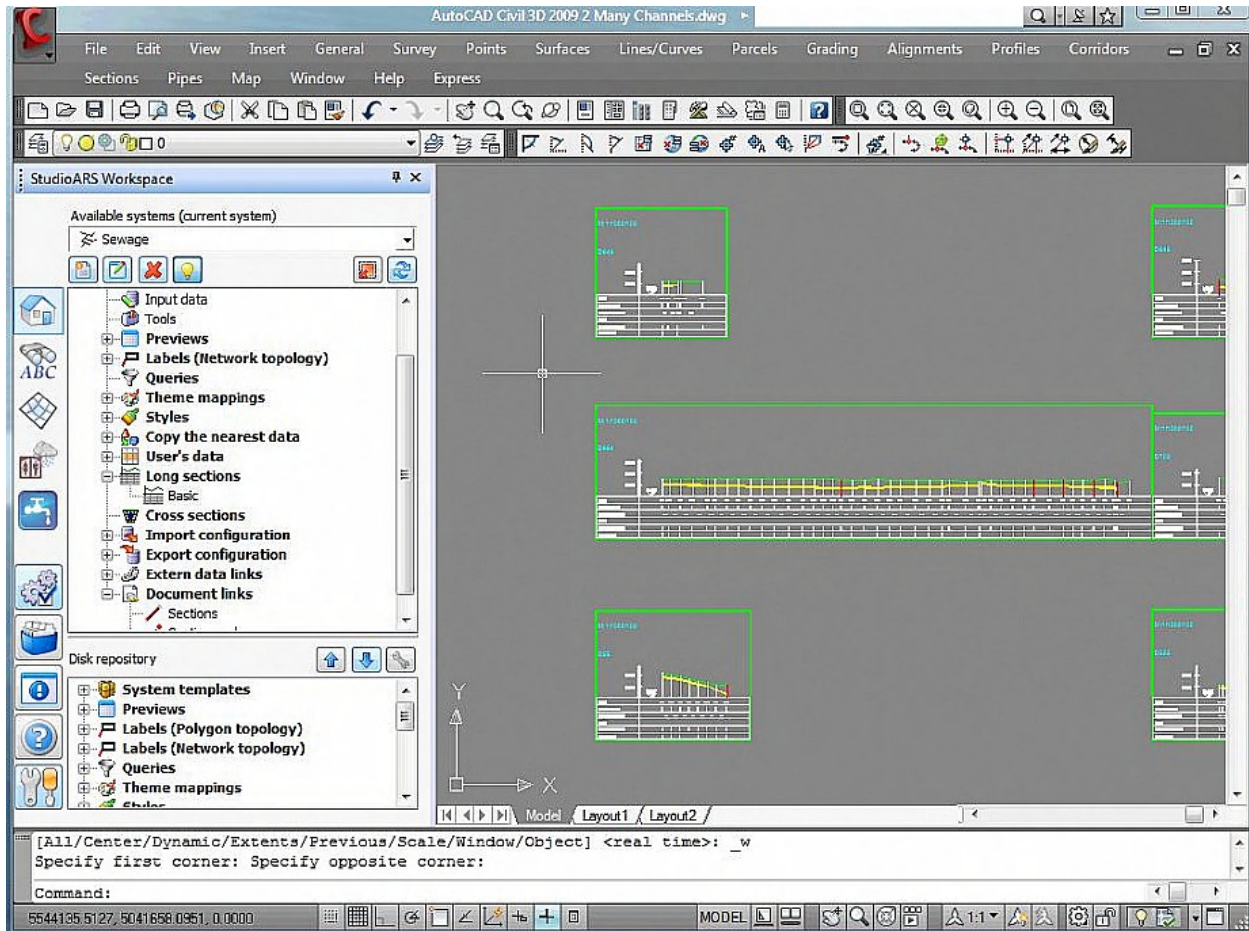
AutoCAD Civil 3D 2009 2 Many Channels.dwg

File Edit View Insert General Survey Points Surfaces Lines/Curves Parcels Grading Alignments Profiles Corridors
Sections Pipes Map Window Help Express

0

StudioARS Workspace

Available systems (current system)

Sewage

Input data
Tools
Previews
Labels (Network topology)
Queries
Theme mappings
Styles
Copy the nearest data
User's data
Long sections
Basic
Cross sections
Import configuration
Export configuration
Extern data links
Document links
Sections

Disk repository

System templates
Previews
Labels (Polygon topology)
Labels (Network topology)
Queries
Theme mappings

Y
X

Model Layout1 Layout2

[All/Center/Dynamic/Extents/Previous/Scale/Window/Object] <real time>: _w
Specify first corner: Specify opposite corner:

Command:

5544135.5127, 5041658.0951, 0.0000

MODEL

1:1